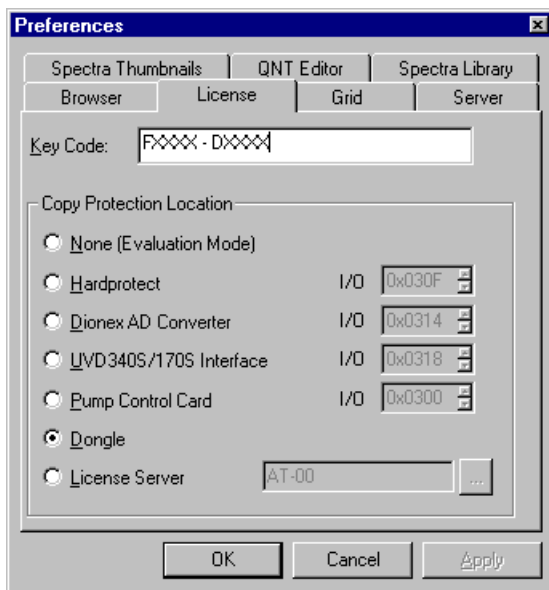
Preferences

Spectra Thumbnails | QNT Editor | Spectra Library
Browser | License | Grid | Server

Key Code: FXXXX - DXXXX

Copy Protection Location

None (Evaluation Mode)

Hardprotect I/O 0x030F

Dionex AD Converter I/O 0x0314

UVD340S/170S Interface I/O 0x0318

Pump Control Card I/O 0x0300

Dongle

License Server AT-00 ...

OK Cancel Apply